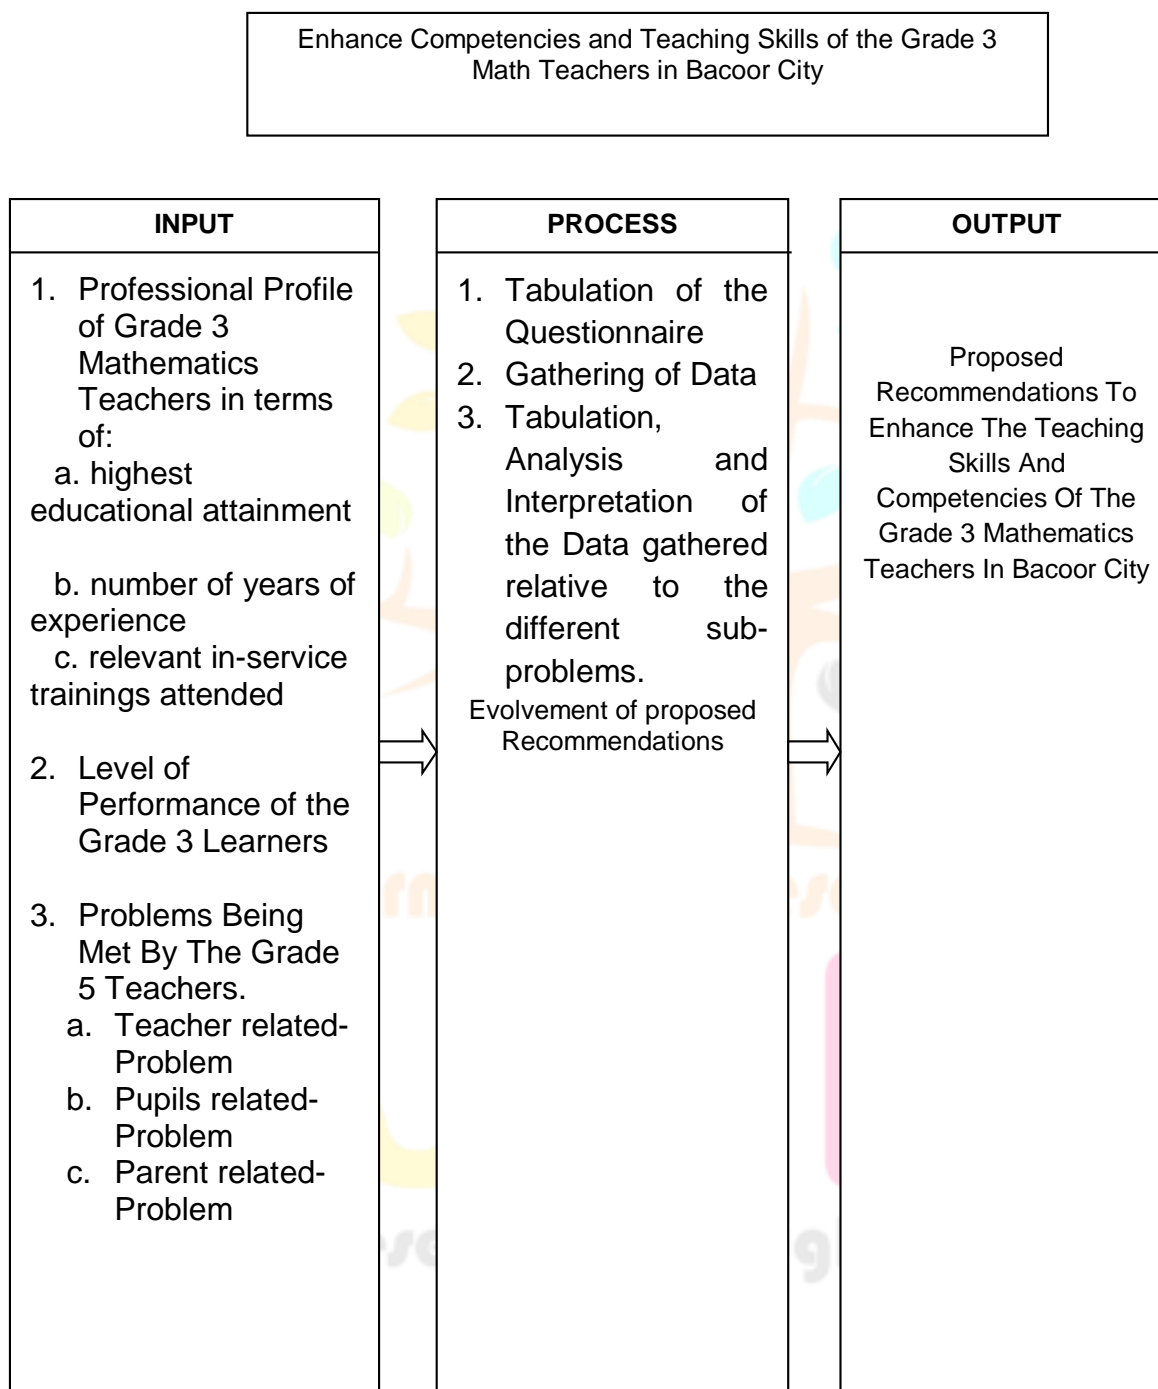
Enhance Competencies and Teaching Skills of the Grade 3 Math Teachers in Bacoor City

INPUT

1. Professional Profile of Grade 3 Mathematics Teachers in terms of:
a. highest educational attainment

b. number of years of experience
c. relevant in-service trainings attended

2. Level of Performance of the Grade 3 Learners

3. Problems Being Met By The Grade 5 Teachers.
a. Teacher related-Problem
b. Pupils related-Problem
c. Parent related-Problem

PROCESS

1. Tabulation of the Questionnaire
2. Gathering of Data
3. Tabulation, Analysis and Interpretation of the Data gathered relative to the different sub-problems.
Evolvement of proposed Recommendations

OUTPUT

Proposed Recommendations To Enhance The Teaching Skills And Competencies Of The Grade 3 Mathematics Teachers In Bacoor City